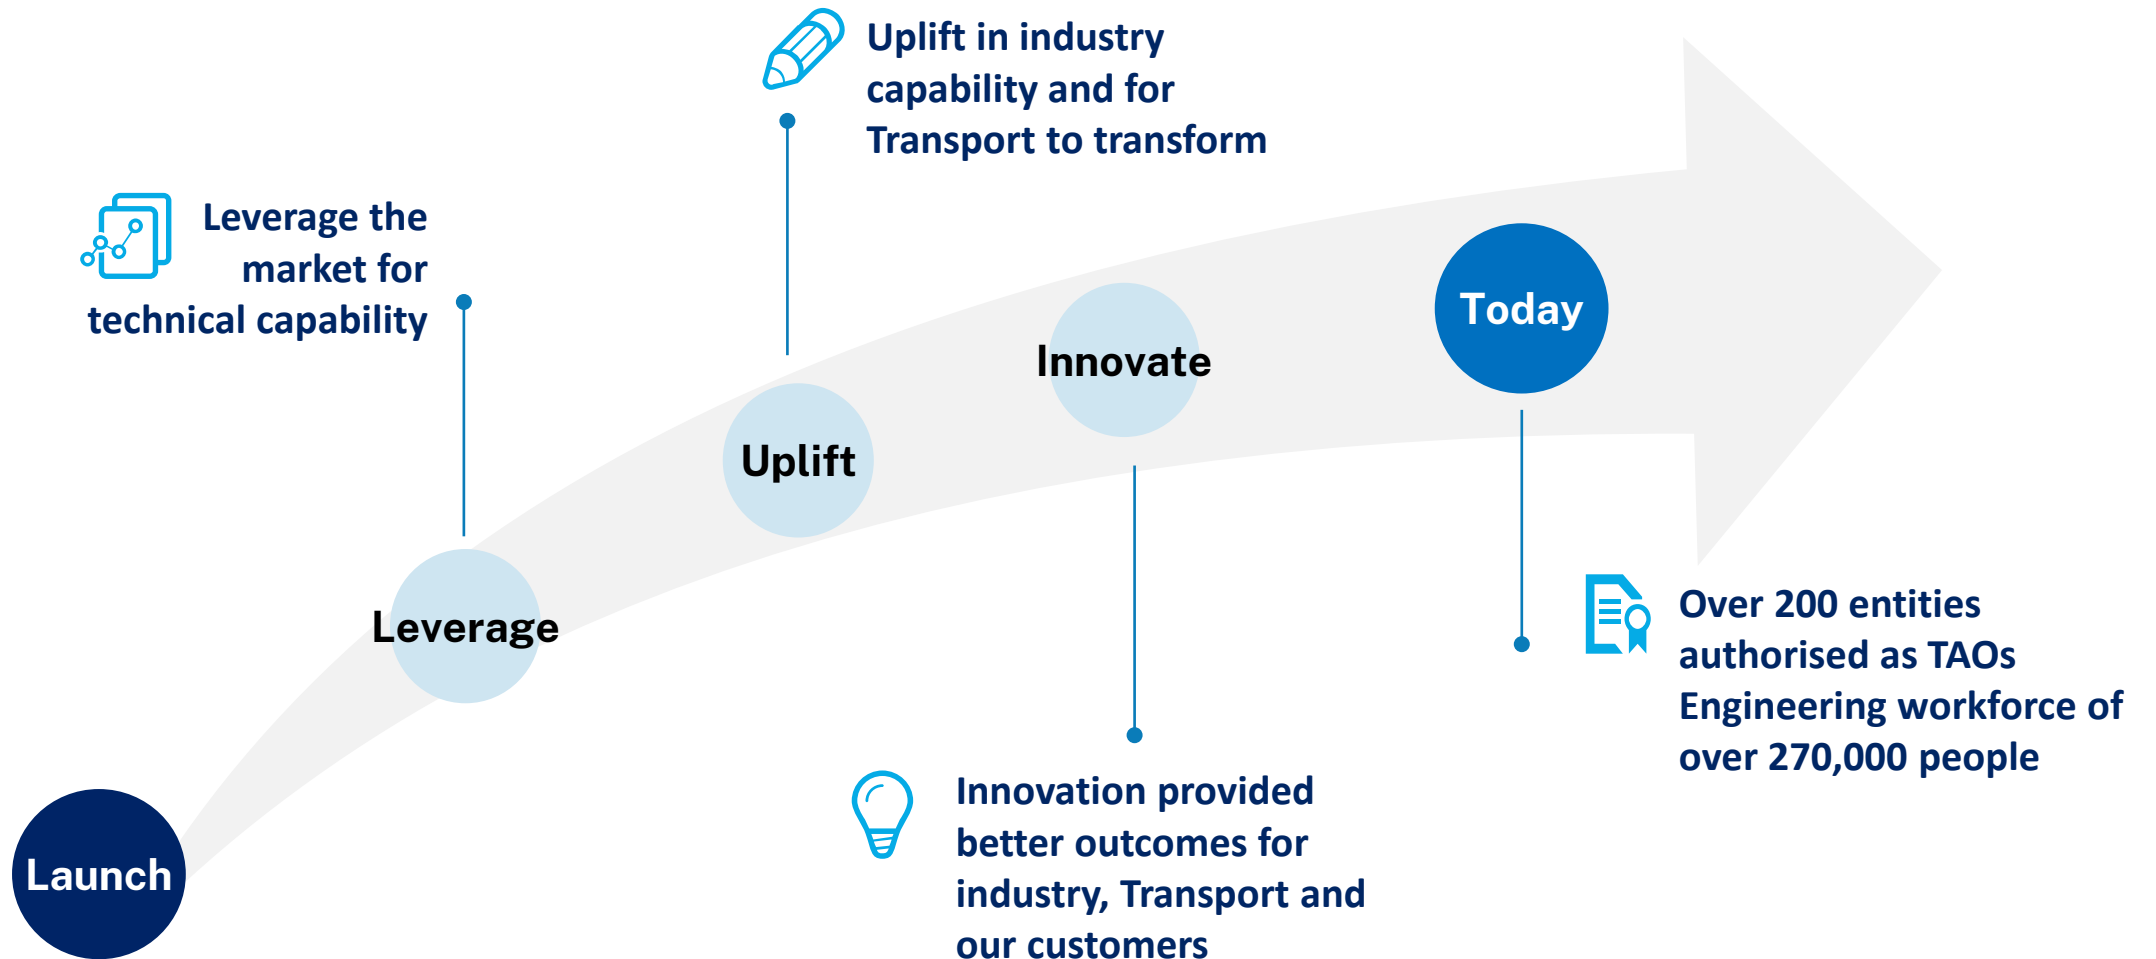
Uplift in industry capability and for Transport to transform

Leverage the market for technical capability

Today

Innovate

Uplift

Leverage

Over 200 entities authorised as TAOs
Engineering workforce of over 270,000 people

Innovation provided better outcomes for industry, Transport and our customers

Launch